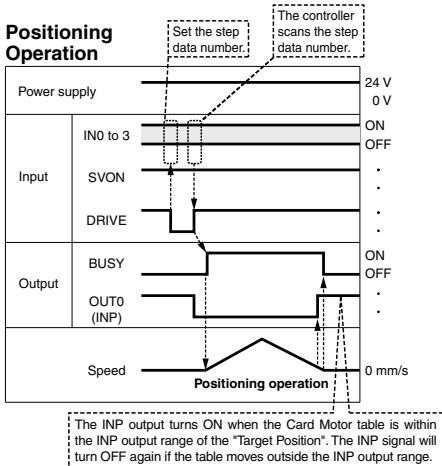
Positioning Operation

Set the step data number.

The controller scans the step data number.

Power supply

24 V
0 V

Input

IN0 to 3

ON
OFF

SVON

DRIVE

Output

BUSY

ON
OFF

OUT0 (INP)

Speed

Positioning operation

0 mm/s

The INP output turns ON when the Card Motor table is within the INP output range of the "Target Position". The INP signal will turn OFF again if the table moves outside the INP output range.